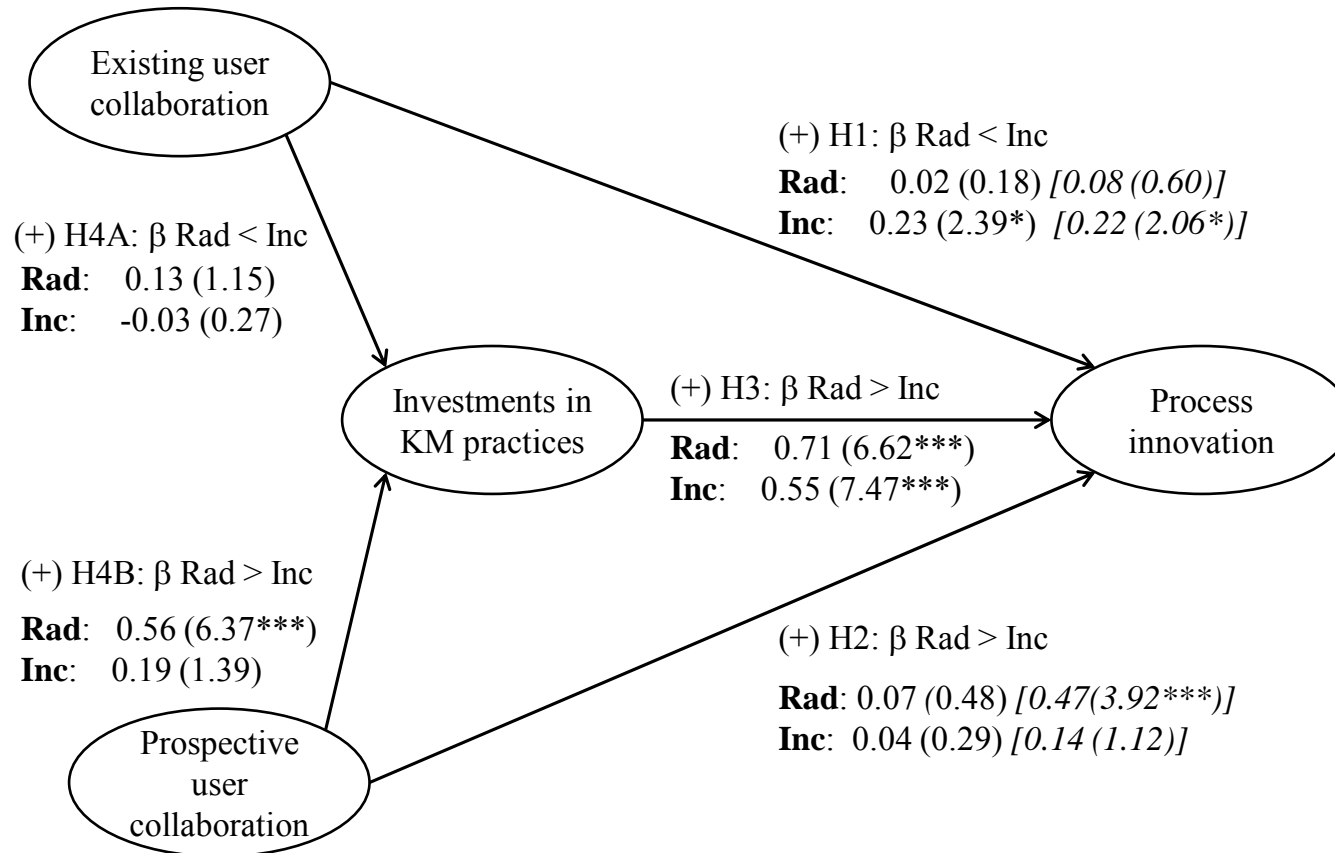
Existing user collaboration

(+) H1: β Rad < Inc
**Rad**: 0.02 (0.18) *[0.08 (0.60)]*
**Inc**: 0.23 (2.39*) *[0.22 (2.06*)]*

(+) H4A: β Rad < Inc
**Rad**: 0.13 (1.15)
**Inc**: -0.03 (0.27)

Investments in KM practices

(+) H3: β Rad > Inc
**Rad**: 0.71 (6.62***)
**Inc**: 0.55 (7.47***)

Process innovation

(+) H4B: β Rad > Inc
**Rad**: 0.56 (6.37***)
**Inc**: 0.19 (1.39)

(+) H2: β Rad > Inc
**Rad**: 0.07 (0.48) *[0.47(3.92***)]*
**Inc**: 0.04 (0.29) *[0.14 (1.12)]*

Prospective user collaboration